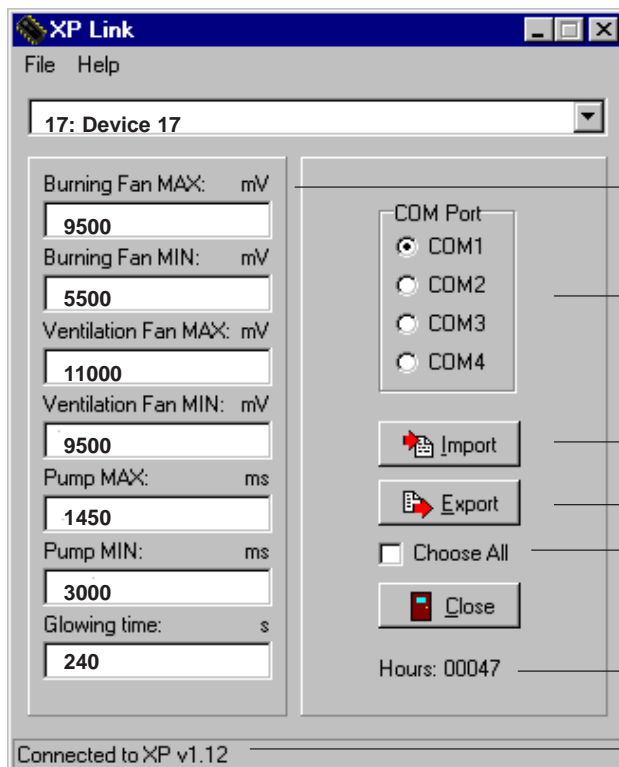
XP Link

File Help

17: Device 17

Burning Fan MAX: mV
9500
Burning Fan MIN: mV
5500
Ventilation Fan MAX: mV
11000
Ventilation Fan MIN: mV
9500
Pump MAX: ms
1450
Pump MIN: ms
3000
Glowing time: s
240

COM Port
COM1
COM2
COM3
COM4

Import
Export
Choose All
Close

Hours: 00047

Connected to XP v1.12